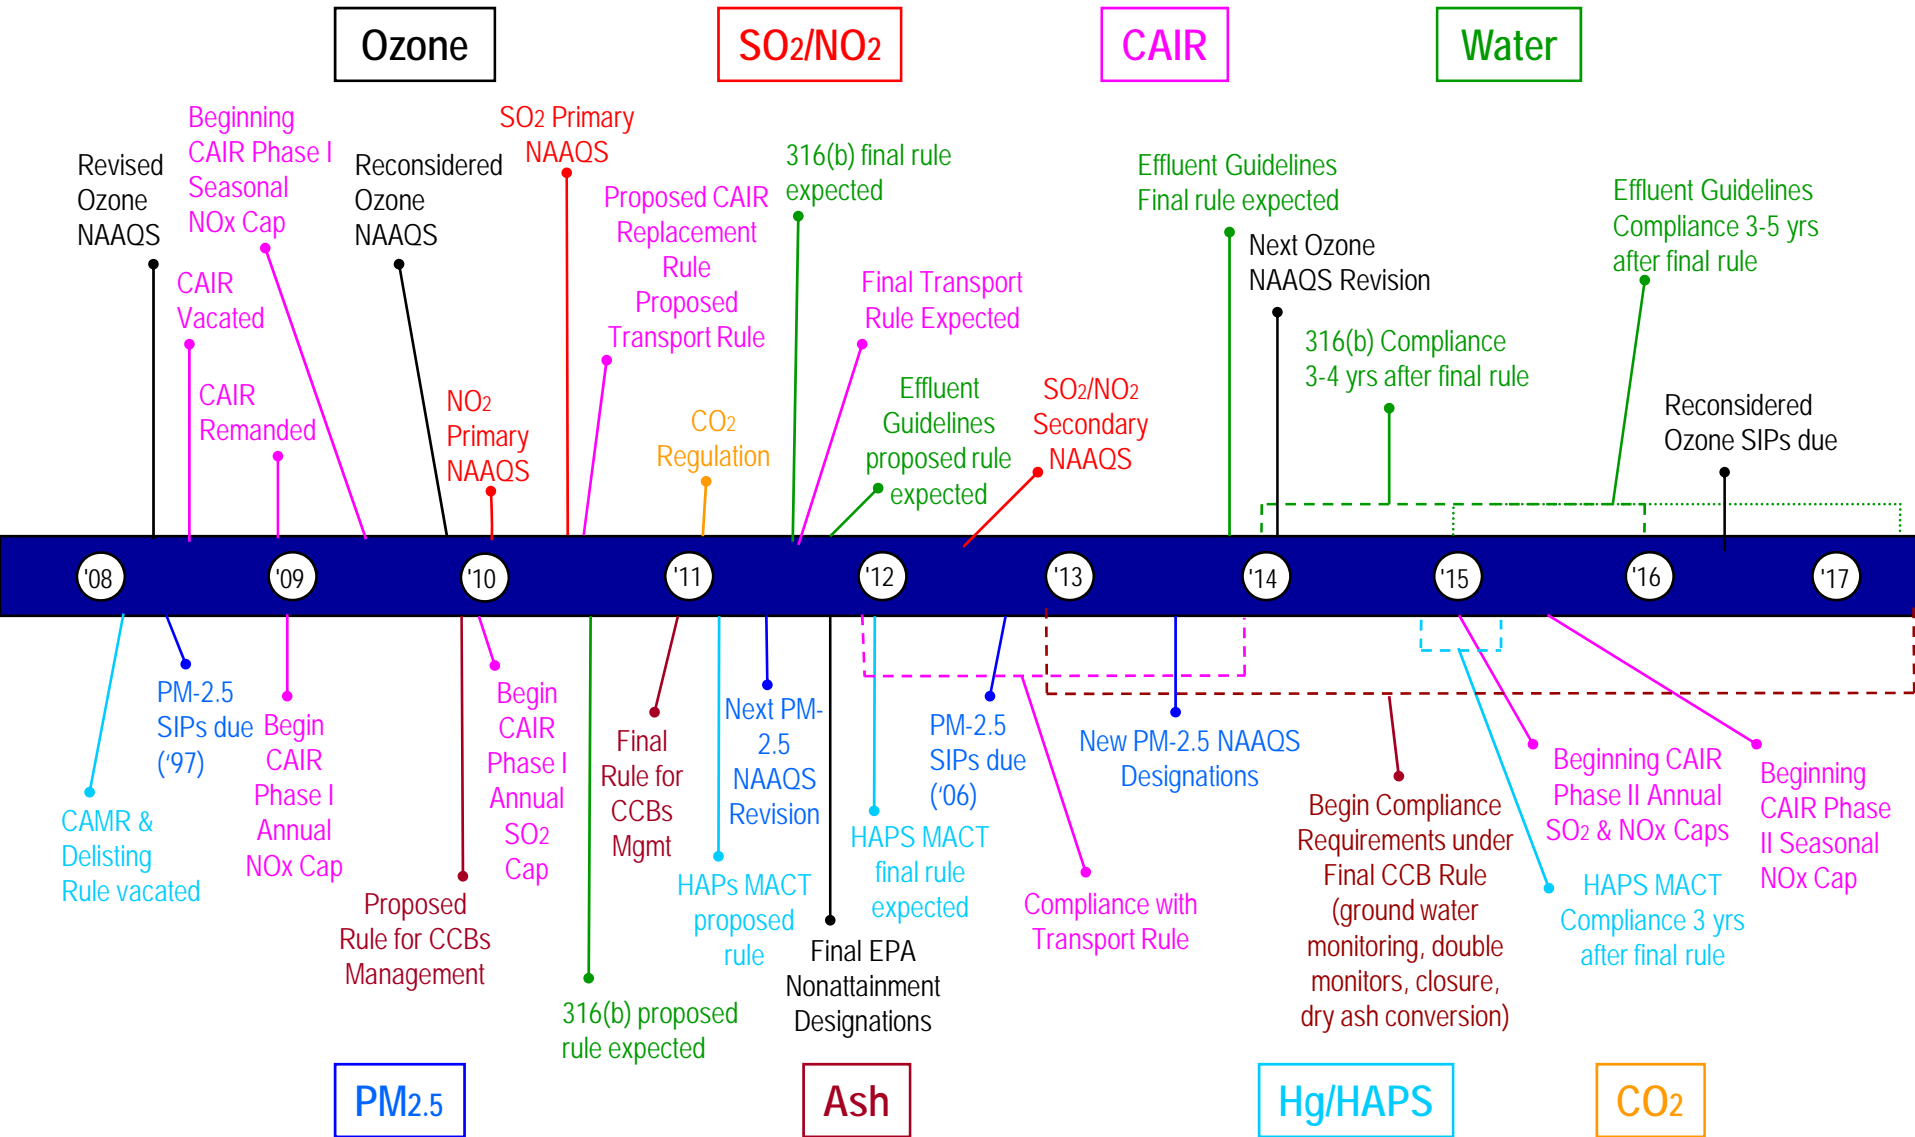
Ozone

$SO_2/NO_2$

CAIR

Water

Revised Ozone NAAQS

Beginning CAIR Phase I Seasonal NOx Cap

Reconsidered Ozone NAAQS

$SO_2$ Primary NAAQS

Proposed CAIR Replacement Rule Proposed Transport Rule

316(b) final rule expected

Effluent Guidelines Final rule expected

Effluent Guidelines Compliance 3-5 yrs after final rule

CAIR Vacated

CAIR Remanded

$NO_2$ Primary NAAQS

$CO_2$ Regulation

Final Transport Rule Expected

Effluent Guidelines proposed rule expected

$SO_2/NO_2$ Secondary NAAQS

Next Ozone NAAQS Revision

316(b) Compliance 3-4 yrs after final rule

Reconsidered Ozone SIPs due

'08

'09

'10

'11

'12

'13

'14

'15

'16

'17

CAMR & Delisting Rule vacated

PM-2.5 SIPs due ('97)

Begin CAIR Phase I Annual NOx Cap

Proposed Rule for CCBs Management

Begin CAIR Phase I Annual $SO_2$ Cap

316(b) proposed rule expected

Final Rule for CCBs Mgmt

HAPs MACT proposed rule

Next PM-2.5 NAAQS Revision

Final EPA Nonattainment Designations

HAPS MACT final rule expected

PM-2.5 SIPs due ('06)

Compliance with Transport Rule

New PM-2.5 NAAQS Designations

Begin Compliance Requirements under Final CCB Rule (ground water monitoring, double monitors, closure, dry ash conversion)

Beginning CAIR Phase II Annual $SO_2$ & NOx Caps

HAPS MACT Compliance 3 yrs after final rule

Beginning CAIR Phase II Seasonal NOx Cap

$PM_{2.5}$

Ash

Hg/HAPS

$CO_2$